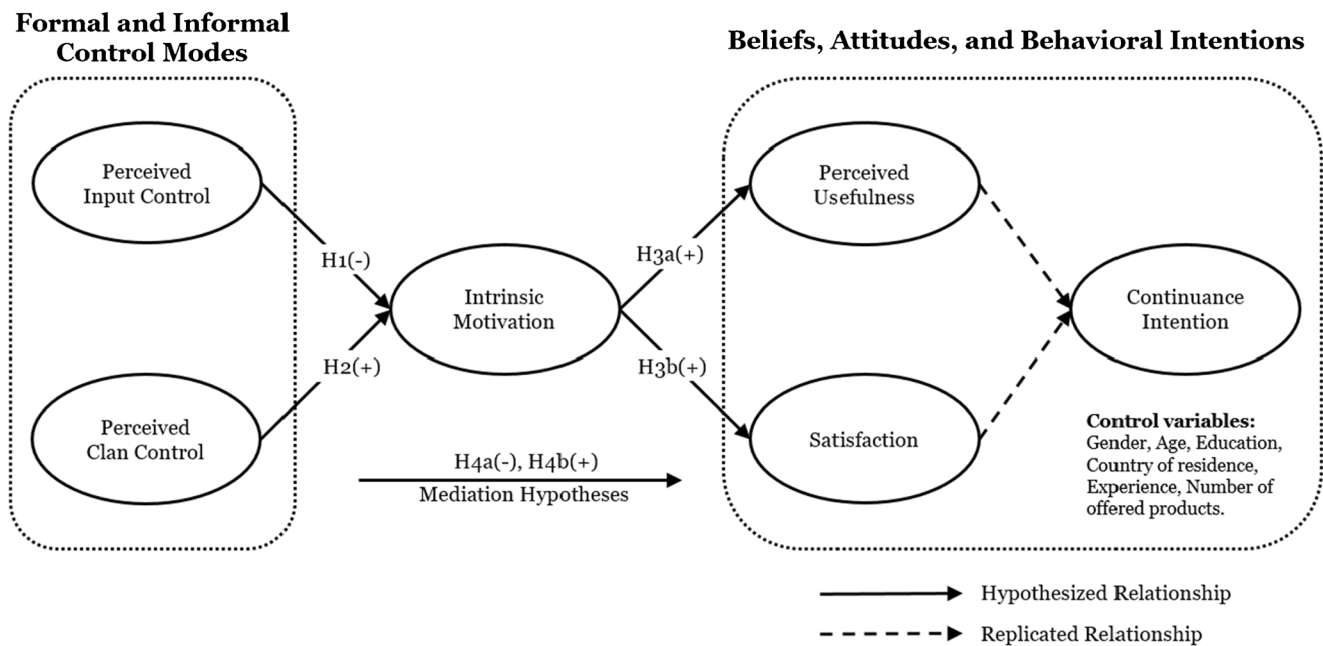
Formal and Informal Control Modes

Beliefs, Attitudes, and Behavioral Intentions

Perceived Input Control

Perceived Clan Control

H1(-)

H2(+)

Intrinsic Motivation

H3a(+)

H3b(+)

Perceived Usefulness

Satisfaction

Continuance Intention

H4a(-), H4b(+)

Mediation Hypotheses

**Control variables:** Gender, Age, Education, Country of residence, Experience, Number of offered products.

Hypothesized Relationship

Replicated Relationship